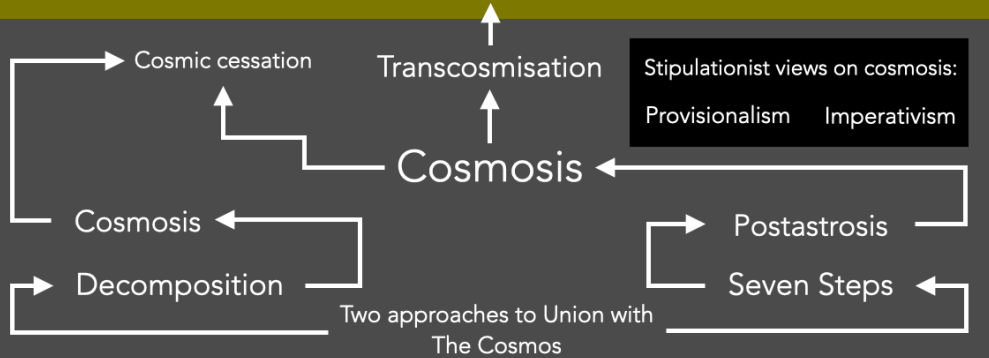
Cosmic cessation

Transcosmisation

Stipulationist views on cosmosis:

Provisionalism Imperativism

Cosmosis

Cosmosis

Postastrosis

Decomposition

Seven Steps

Two approaches to Union with The Cosmos